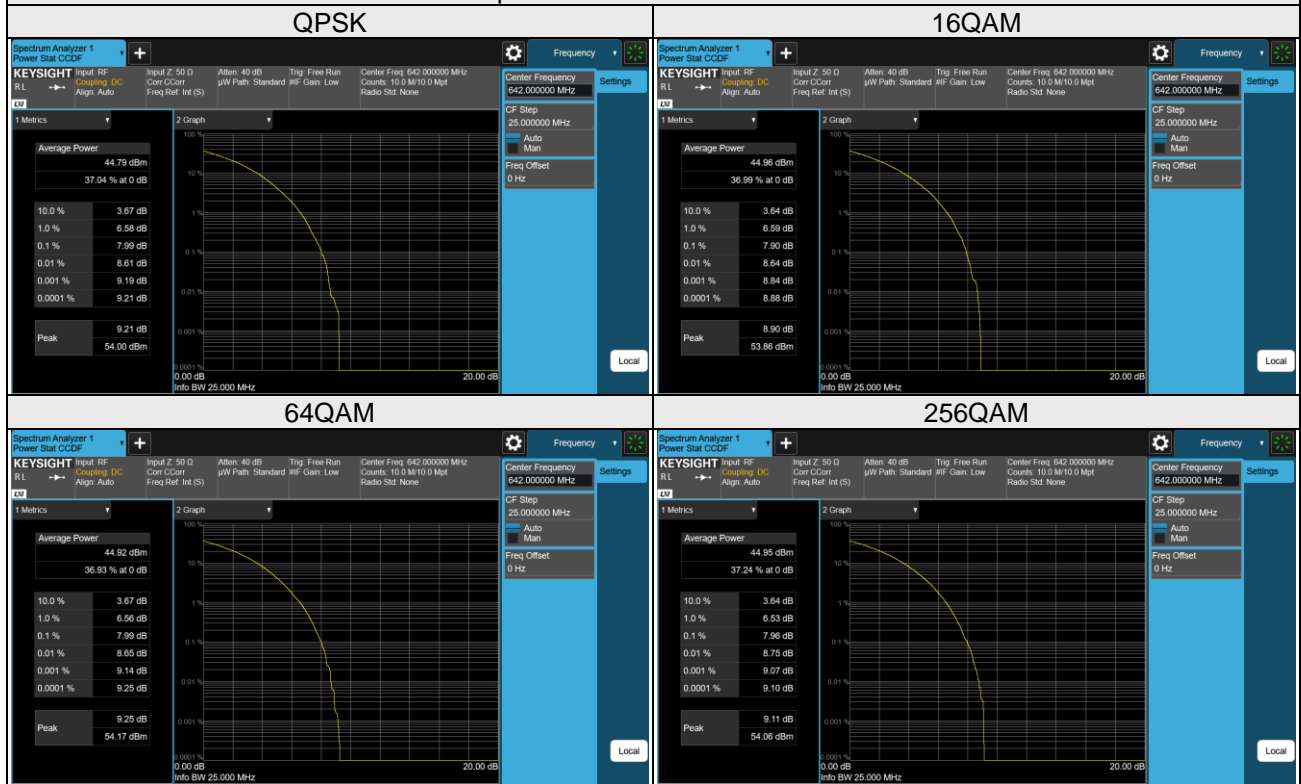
| QPSK | 16QAM |
|---|---|
| Spectrum Analyzer 1 Power Stat CCDF + Frequency KEYSIGHT Input: RF Coupling: DC Align: Auto Input Z: 50 Ω Corr CCorr Freq Ref: Int (S) Atten: 40 dB µW Path: Standard Trig: Free Run #IF Gain: Low Center Freq: 642.000000 MHz Counts: 10.0 M/10.0 Mpt Radio Std: None 1 Metrics Average Power 44.79 dBm 37.04 % at 0 dB 10.0 % 3.67 dB 1.0 % 6.58 dB 0.1 % 7.99 dB 0.01 % 8.61 dB 0.001 % 9.19 dB 0.0001 % 9.21 dB Peak 9.21 dB 54.00 dBm 2 Graph 100 % 10 % 1 % 0.1 % 0.01 % 0.001 % 0.0001 % 0.00 dB 20.00 dB Info BW 25.000 MHz Center Frequency 642.000000 MHz Settings CF Step 25.000000 MHz Auto Man Freq Offset 0 Hz Local | Spectrum Analyzer 1 Power Stat CCDF + Frequency KEYSIGHT Input: RF Coupling: DC Align: Auto Input Z: 50 Ω Corr CCorr Freq Ref: Int (S) Atten: 40 dB µW Path: Standard Trig: Free Run #IF Gain: Low Center Freq: 642.000000 MHz Counts: 10.0 M/10.0 Mpt Radio Std: None 1 Metrics Average Power 44.96 dBm 36.99 % at 0 dB 10.0 % 3.64 dB 1.0 % 6.59 dB 0.1 % 7.90 dB 0.01 % 8.64 dB 0.001 % 8.84 dB 0.0001 % 8.88 dB Peak 8.90 dB 53.86 dBm 2 Graph 100 % 10 % 1 % 0.1 % 0.01 % 0.001 % 0.0001 % 0.00 dB 20.00 dB Info BW 25.000 MHz Center Frequency 642.000000 MHz Settings CF Step 25.000000 MHz Auto Man Freq Offset 0 Hz Local |
| 64QAM | 256QAM |
| Spectrum Analyzer 1 Power Stat CCDF + Frequency KEYSIGHT Input: RF Coupling: DC Align: Auto Input Z: 50 Ω Corr CCorr Freq Ref: Int (S) Atten: 40 dB µW Path: Standard Trig: Free Run #IF Gain: Low Center Freq: 642.000000 MHz Counts: 10.0 M/10.0 Mpt Radio Std: None 1 Metrics Average Power 44.92 dBm 36.93 % at 0 dB 10.0 % 3.67 dB 1.0 % 6.56 dB 0.1 % 7.99 dB 0.01 % 8.65 dB 0.001 % 9.14 dB 0.0001 % 9.25 dB Peak 9.25 dB 54.17 dBm 2 Graph 100 % 10 % 1 % 0.1 % 0.01 % 0.001 % 0.0001 % 0.00 dB 20.00 dB Info BW 25.000 MHz Center Frequency 642.000000 MHz Settings CF Step 25.000000 MHz Auto Man Freq Offset 0 Hz Local | Spectrum Analyzer 1 Power Stat CCDF + Frequency KEYSIGHT Input: RF Coupling: DC Align: Auto Input Z: 50 Ω Corr CCorr Freq Ref: Int (S) Atten: 40 dB µW Path: Standard Trig: Free Run #IF Gain: Low Center Freq: 642.000000 MHz Counts: 10.0 M/10.0 Mpt Radio Std: None 1 Metrics Average Power 44.95 dBm 37.24 % at 0 dB 10.0 % 3.64 dB 1.0 % 6.53 dB 0.1 % 7.96 dB 0.01 % 8.75 dB 0.001 % 9.07 dB 0.0001 % 9.10 dB Peak 9.11 dB 54.06 dBm 2 Graph 100 % 10 % 1 % 0.1 % 0.01 % 0.001 % 0.0001 % 0.00 dB 20.00 dB Info BW 25.000 MHz Center Frequency 642.000000 MHz Settings CF Step 25.000000 MHz Auto Man Freq Offset 0 Hz Local |